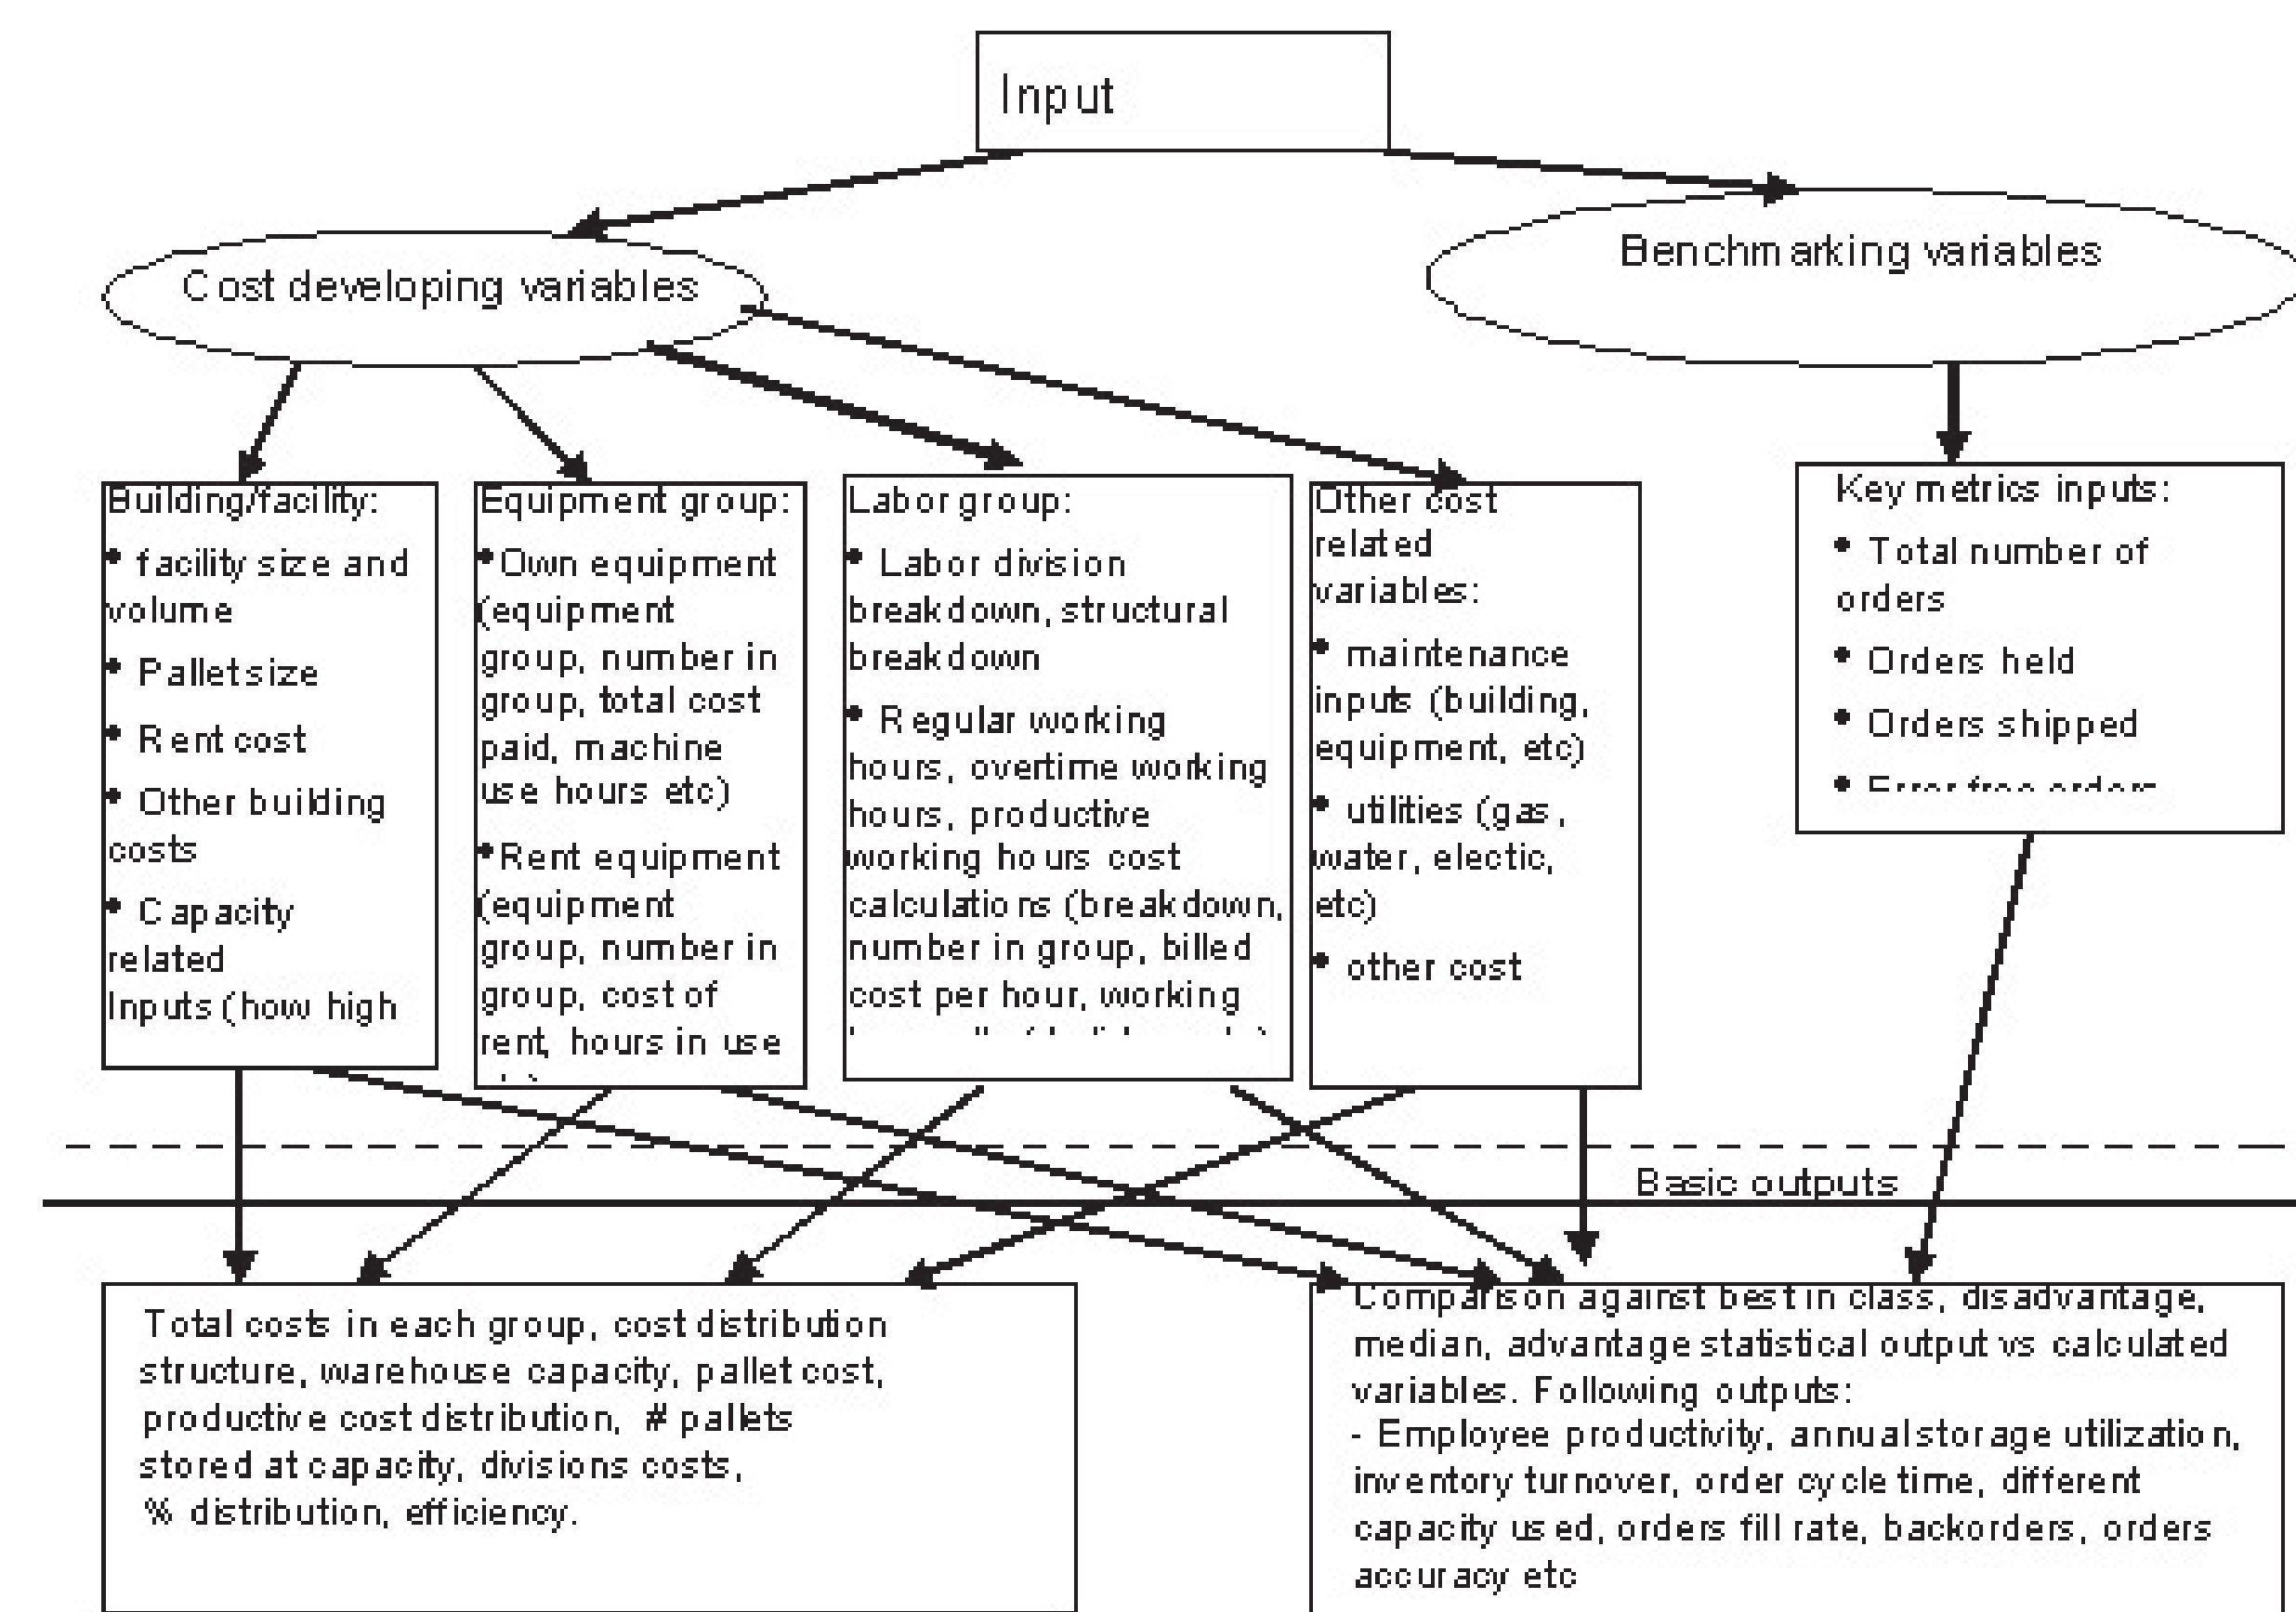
Input

Cost developing variables

Benchmarking variables

Building/facility:
• facility size and volume
• Palletsize
• Rent cost
• Other building costs
• Capacity related Inputs (how high

Equipment group:
•Own equipment (equipment group, number in group, total cost paid, machine use hours etc)
•Rent equipment (equipment group, number in group, cost of rent, hours in use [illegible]

Labor group:
• Labor division breakdown, structural breakdown
• Regular working hours, overtime working hours, productive working hours cost calculations (breakdown, number in group, billed cost per hour, working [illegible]

Other cost related variables:
• maintenance inputs (building, equipment, etc)
• utilities (gas, water, electic, etc)
• other cost

Key metrics inputs:
• Total number of orders
• Orders held
• Orders shipped
• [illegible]

Basic outputs

Total costs in each group, cost distribution structure, warehouse capacity, pallet cost, productive cost distribution, # pallets stored at capacity, divisions costs, % distribution, efficiency.

Comparison against best in class, disadvantage, median, advantage statistical output vs calculated variables. Following outputs:
- Employee productivity, annualstorage utilization, inventory turnover, order cycle time, different capacity used, orders fill rate, backorders, orders accuracy etc